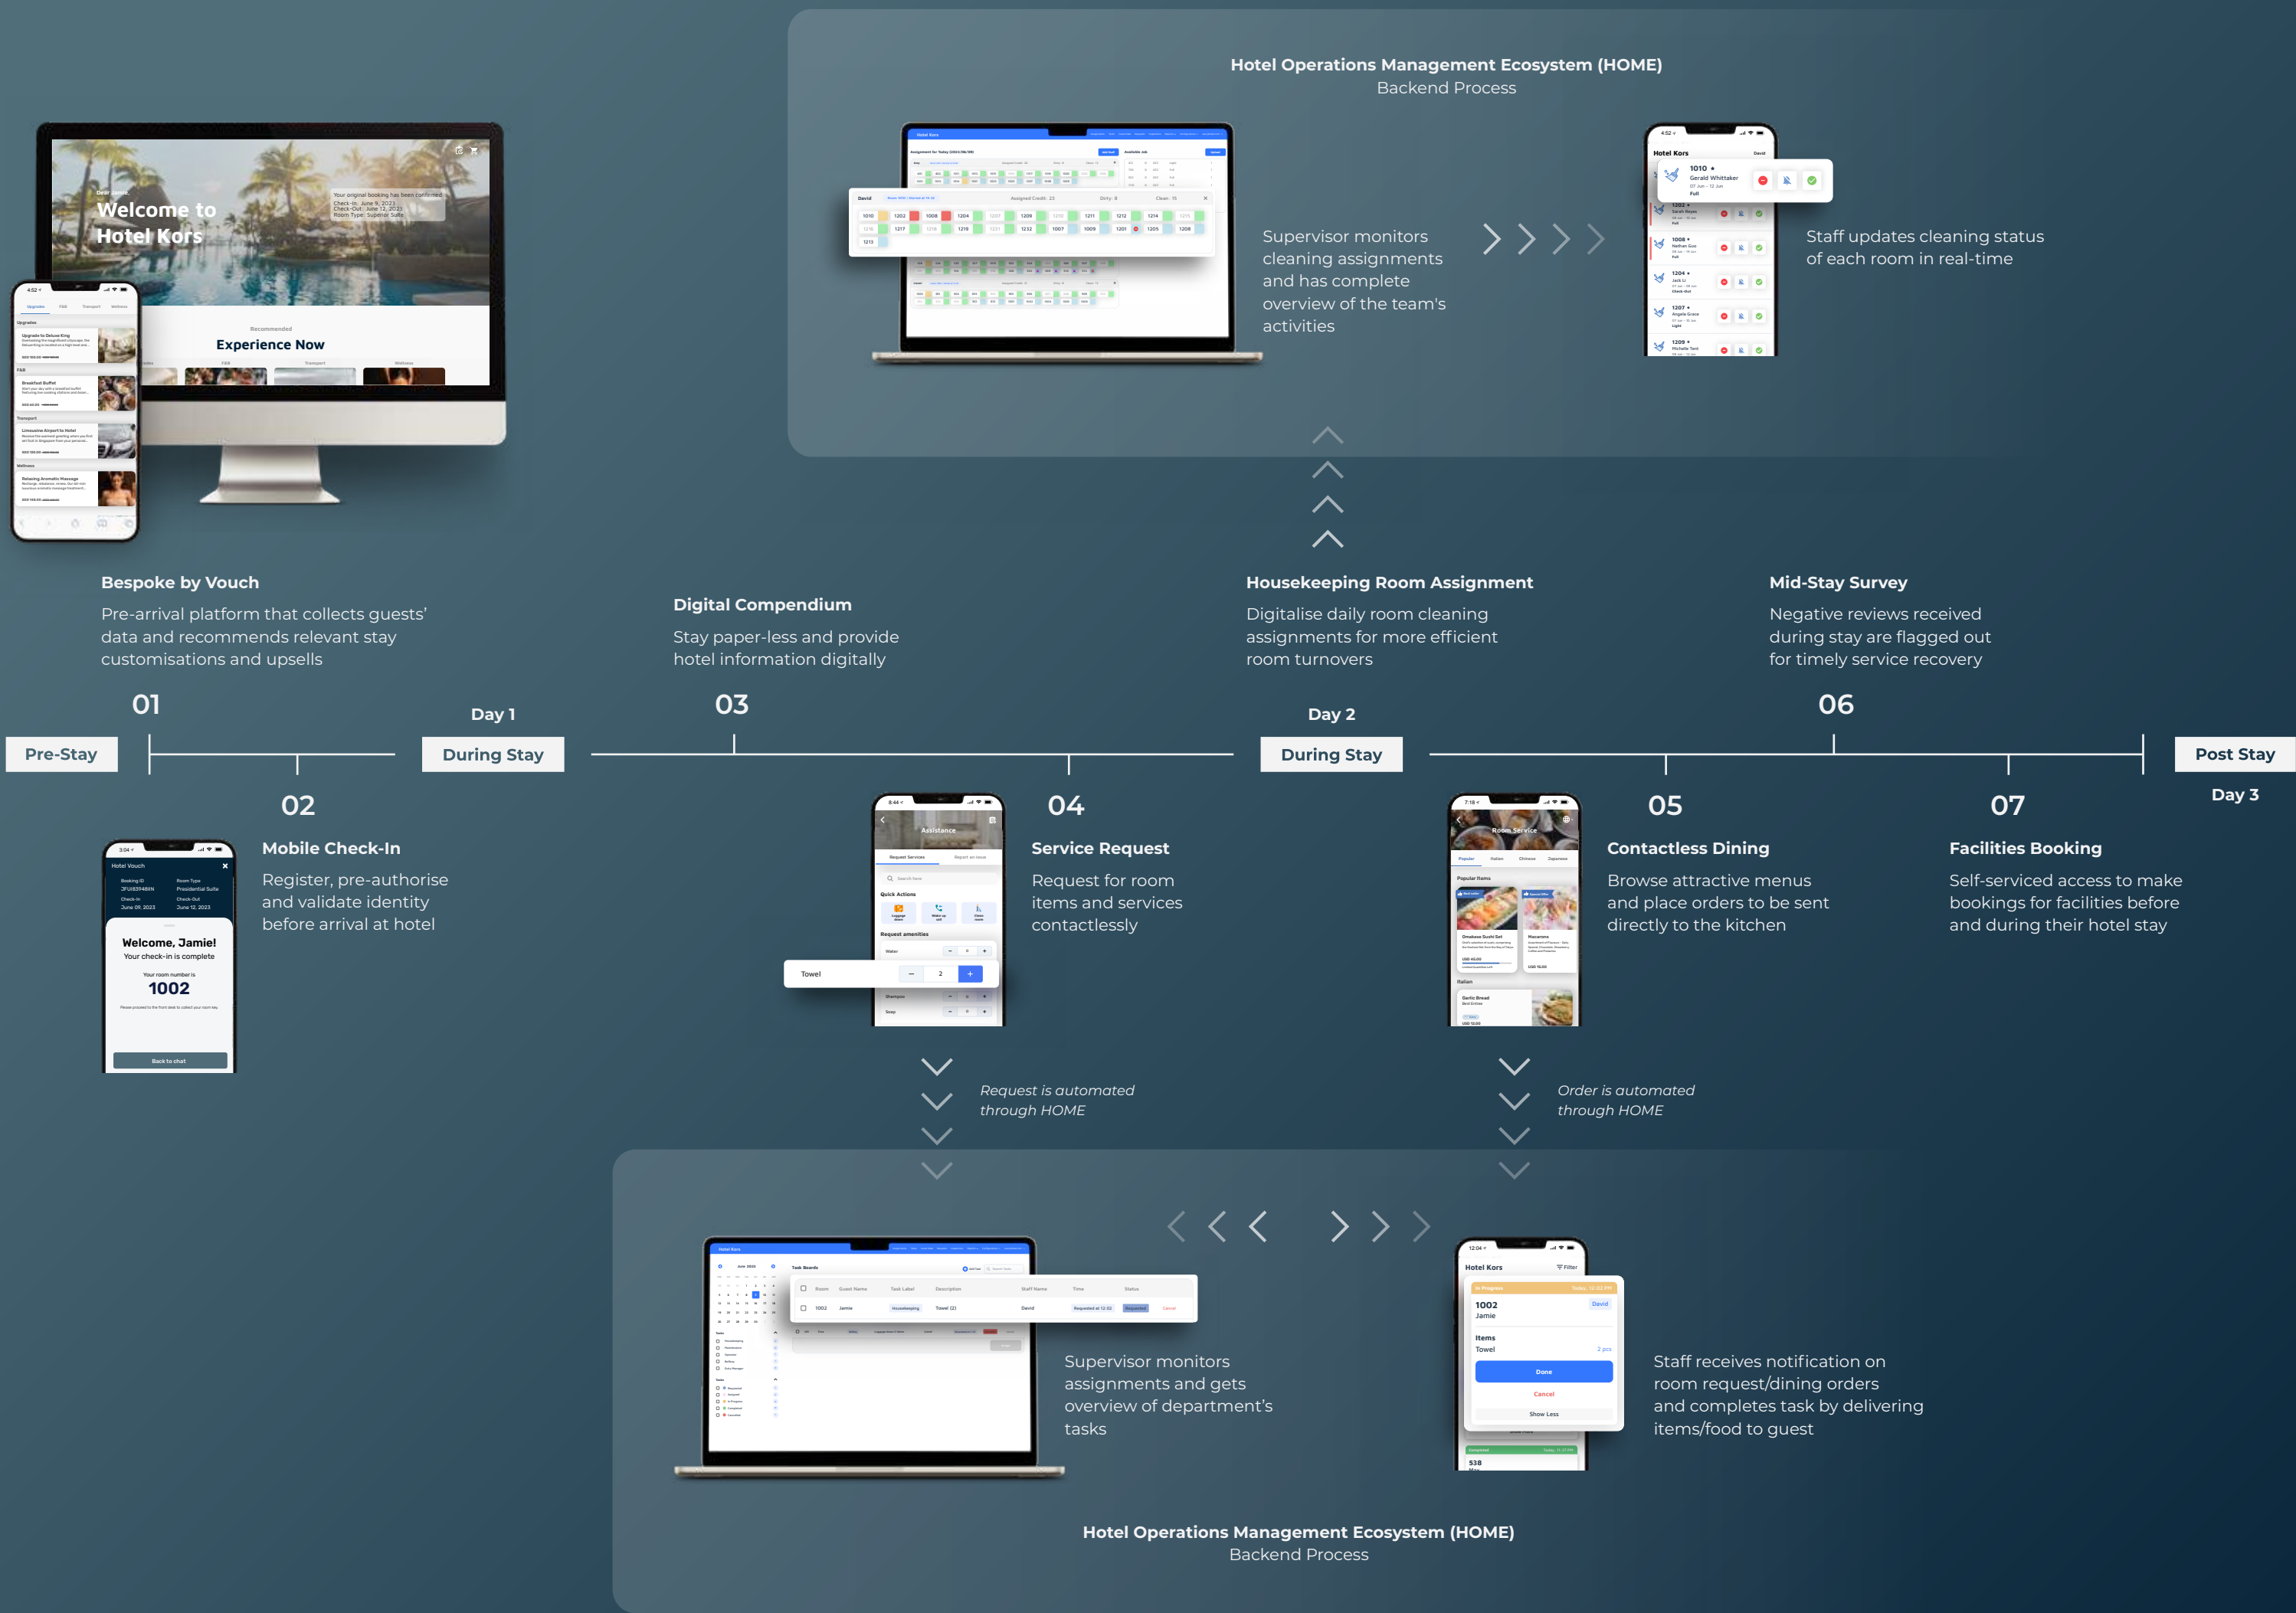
Hotel Operations Management Ecosystem (HOME)
Backend Process

Supervisor monitors cleaning assignments and has complete overview of the team's activities

Staff updates cleaning status of each room in real-time

Welcome to Hotel Kors

Experience Now

Bespoke by Vouch
Pre-arrival platform that collects guests' data and recommends relevant stay customisations and upsells

Digital Compendium
Stay paper-less and provide hotel information digitally

Housekeeping Room Assignment
Digitalise daily room cleaning assignments for more efficient room turnovers

Mid-Stay Survey
Negative reviews received during stay are flagged out for timely service recovery

01

Day 1

03

Day 2

06

Pre-Stay

During Stay

During Stay

Post Stay

02

04

05

07

Day 3

Mobile Check-In
Register, pre-authorise and validate identity before arrival at hotel

Welcome, Jamie!
Your check-in is complete
1002

Service Request
Request for room items and services contactlessly

Towel

Contactless Dining
Browse attractive menus and place orders to be sent directly to the kitchen

Facilities Booking
Self-serviced access to make bookings for facilities before and during their hotel stay

Request is automated through HOME

Order is automated through HOME

Supervisor monitors assignments and gets overview of department's tasks

Staff receives notification on room request/dining orders and completes task by delivering items/food to guest

Hotel Operations Management Ecosystem (HOME)
Backend Process